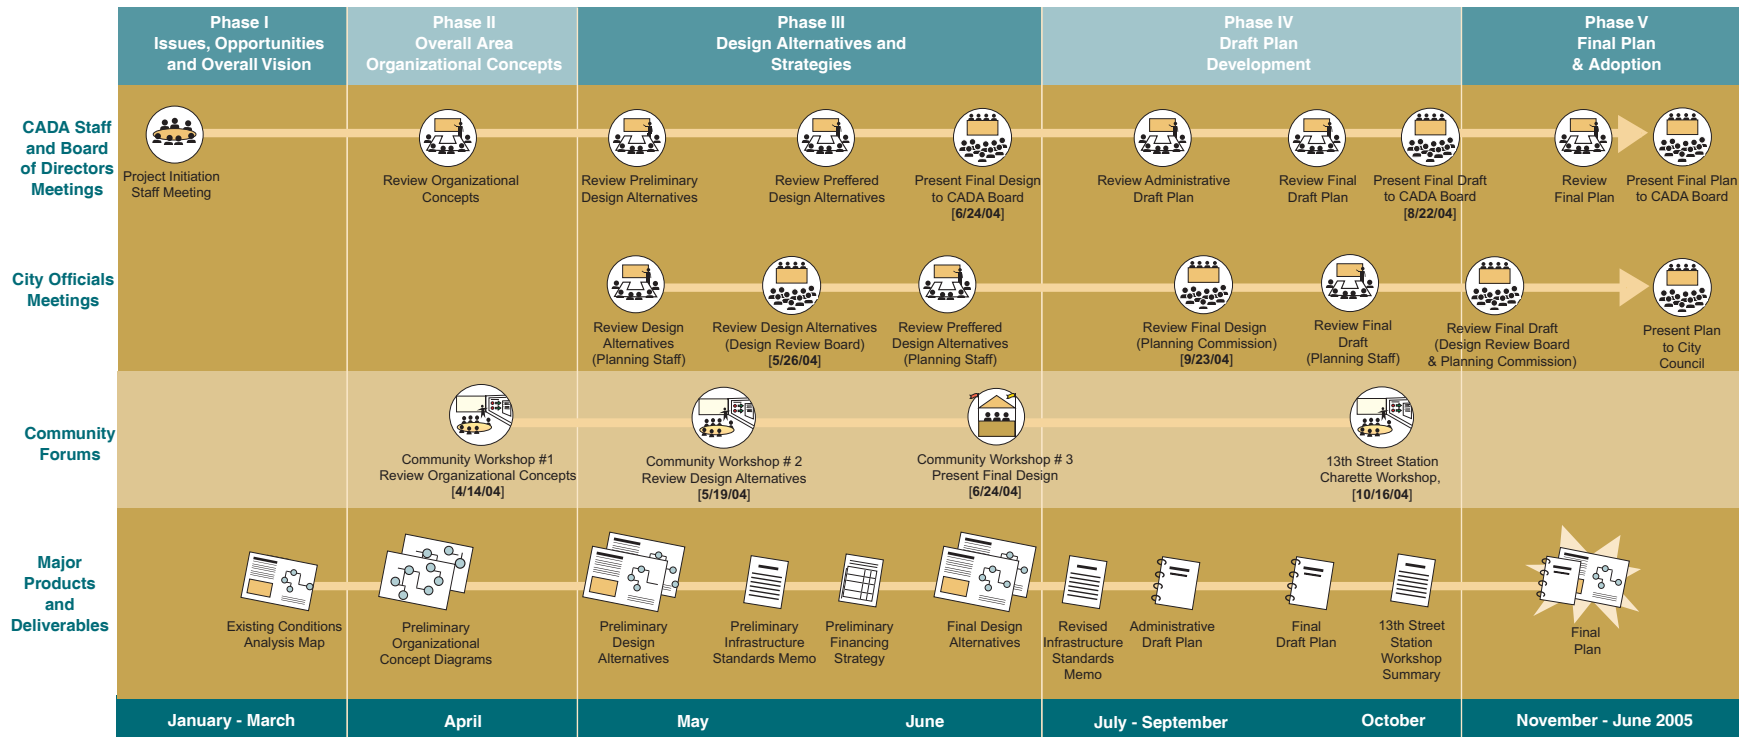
Phase I
Issues, Opportunities and Overall Vision

Phase II
Overall Area Organizational Concepts

Phase III
Design Alternatives and Strategies

Phase IV
Draft Plan Development

Phase V
Final Plan & Adoption

CADA Staff and Board of Directors Meetings

Project Initiation Staff Meeting

Review Organizational Concepts

Review Preliminary Design Alternatives

Review Preffered Design Alternatives

Present Final Design to CADA Board [6/24/04]

Review Administrative Draft Plan

Review Final Draft Plan

Present Final Draft to CADA Board [8/22/04]

Review Final Plan

Present Final Plan to CADA Board

City Officials Meetings

Review Design Alternatives (Planning Staff)

Review Design Alternatives (Design Review Board) [5/26/04]

Review Preffered Design Alternatives (Planning Staff)

Review Final Design (Planning Commission) [9/23/04]

Review Final Draft (Planning Staff)

Review Final Draft (Design Review Board & Planning Commission)

Present Plan to City Council

Community Forums

Community Workshop #1 Review Organizational Concepts [4/14/04]

Community Workshop # 2 Review Design Alternatives [5/19/04]

Community Workshop # 3 Present Final Design [6/24/04]

13th Street Station Charette Workshop, [10/16/04]

Major Products and Deliverables

Existing Conditions Analysis Map

Preliminary Organizational Concept Diagrams

Preliminary Design Alternatives

Preliminary Infrastructure Standards Memo

Preliminary Financing Strategy

Final Design Alternatives

Revised Infrastructure Standards Memo

Administrative Draft Plan

Final Draft Plan

13th Street Station Workshop Summary

Final Plan

January - March

April

May

June

July - September

October

November - June 2005